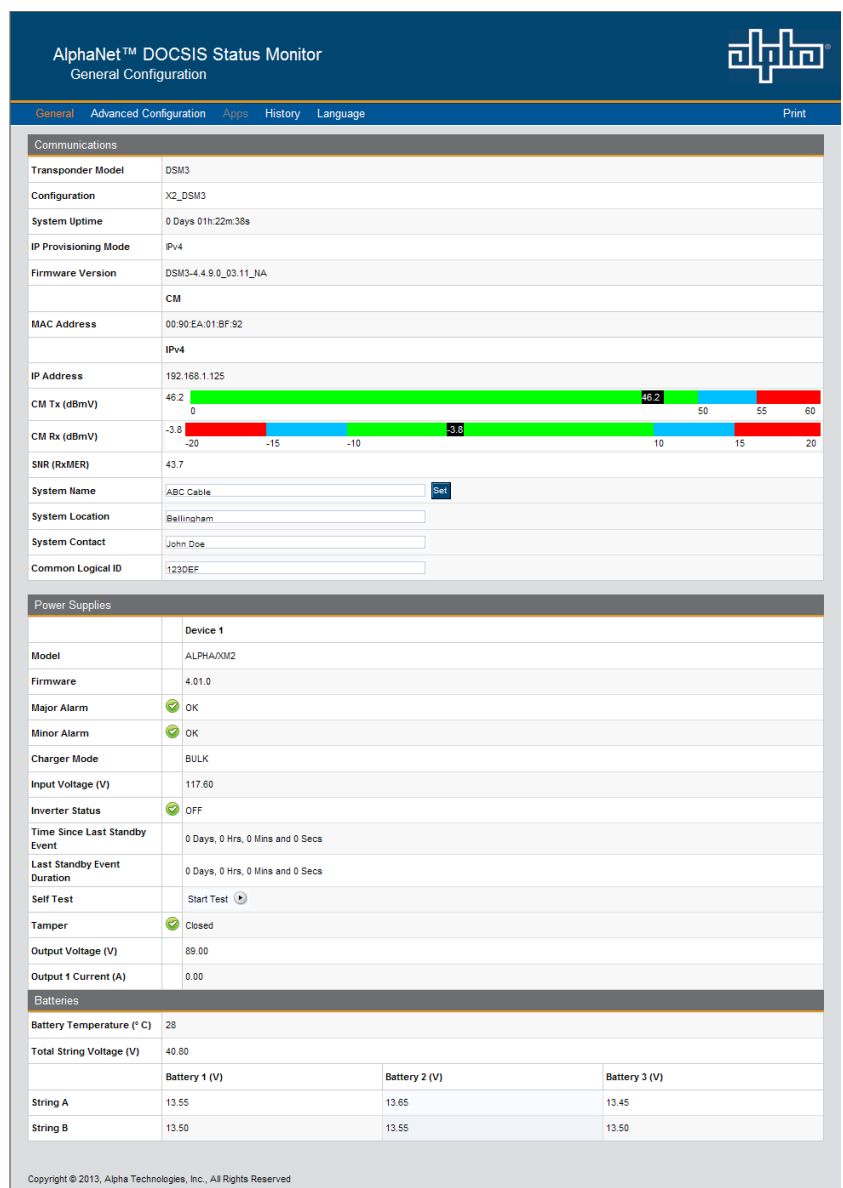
AlphaNet™ DOCSIS Status Monitor
General Configuration

alpha®

General Advanced Configuration Apps History Language Print

Communications

| | |
|---|---|
| Transponder Model | DSM3 |
| Configuration | X2_DSM3 |
| System Uptime | 0 Days 01h:22m:38s |
| IP Provisioning Mode | IPv4 |
| Firmware Version | DSM3-4.4.9.0_03.11_NA |
| | CM |
| MAC Address | 00:90:EA:01:BF:92 |
| | IPv4 |
| IP Address | 192.168.1.125 |
| CM Tx (dBmV) | 46.2 46.2 0 50 55 60 |
| CM Rx (dBmV) | -3.8 -3.8 -20 -15 -10 10 15 20 |
| SNR (RxMER) | 43.7 |
| System Name | ABC Cable Set |
| System Location | Bellingham |
| System Contact | John Doe |
| Common Logical ID | 123DEF |

Power Supplies

| | |
|---|---|
| | Device 1 |
| Model | ALPHA/XM2 |
| Firmware | 4.01.0 |
| Major Alarm | OK |
| Minor Alarm | OK |
| Charger Mode | BULK |
| Input Voltage (V) | 117.60 |
| Inverter Status | OFF |
| Time Since Last Standby Event | 0 Days, 0 Hrs, 0 Mins and 0 Secs |
| Last Standby Event Duration | 0 Days, 0 Hrs, 0 Mins and 0 Secs |
| Self Test | Start Test |
| Tamper | Closed |
| Output Voltage (V) | 89.00 |
| Output 1 Current (A) | 0.00 |

Batteries

| | | | |
|---|---|---|---|
| Battery Temperature (° C) | 28 | | |
| Total String Voltage (V) | 40.80 | | |
| | Battery 1 (V) | Battery 2 (V) | Battery 3 (V) |
| String A | 13.55 | 13.65 | 13.45 |
| String B | 13.50 | 13.55 | 13.50 |

Copyright © 2013, Alpha Technologies, Inc., All Rights Reserved